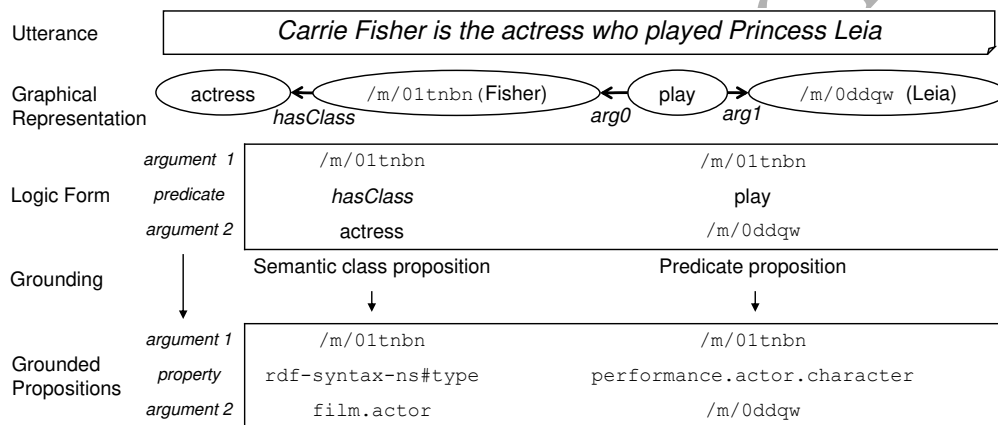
Utterance

Carrie Fisher is the actress who played Princess Leia

Graphical Representation

actress

/m/01tnbn (Fisher)

play

/m/0ddqw (Leia)

hasClass

arg0

arg1

| | | |
|---|---|---|
| argument 1 | /m/01tnbn | /m/01tnbn |
| predicate | hasClass | play |
| argument 2 | actress | /m/0ddqw |

Logic Form

Grounding

Semantic class proposition

Predicate proposition

| | | |
|---|---|---|
| argument 1 | /m/01tnbn | /m/01tnbn |
| property | rdf-syntax-ns#type | performance.actor.character |
| argument 2 | film.actor | /m/0ddqw |

Grounded Propositions